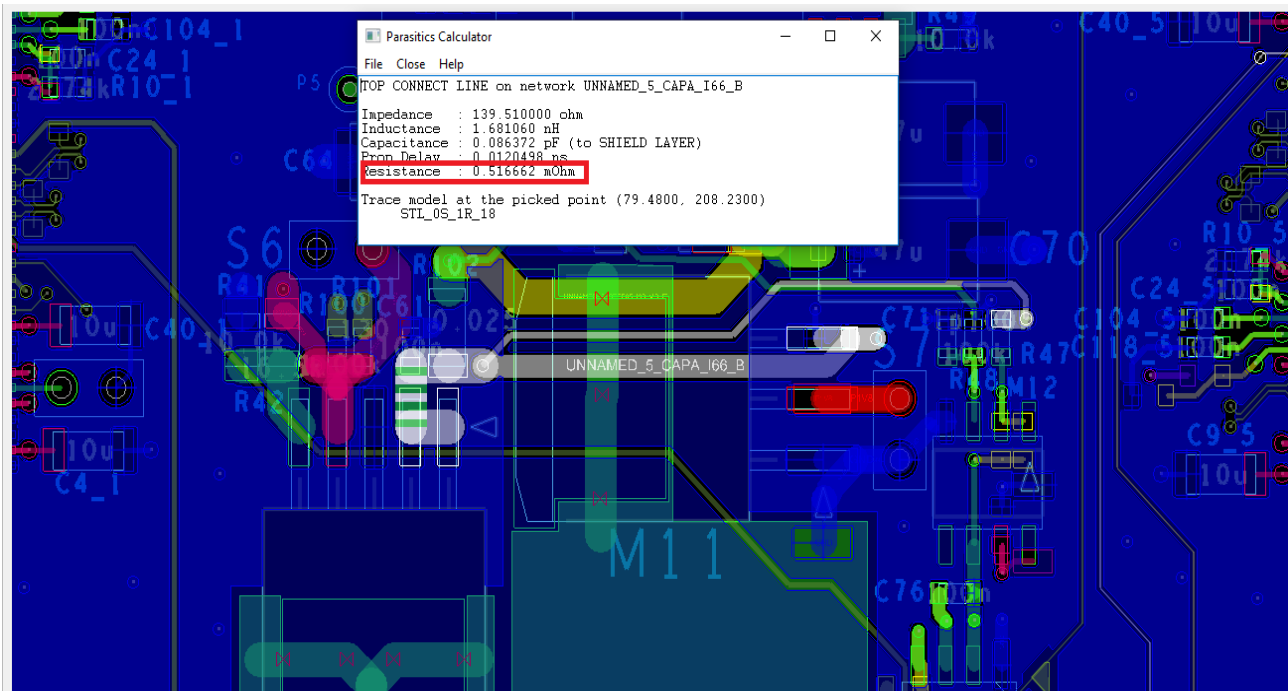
Parasitics Calculator

File Close Help

TOP CONNECT LINE on network UNNAMED_5_CAPA_I66_B

Impedance : 139.510000 ohm
Inductance : 1.681060 nH
Capacitance : 0.086372 pF (to SHIELD LAYER)
Prop Delay : 0.0120498 ns
Resistance : 0.516662 mOhm

Trace model at the picked point (79.4800, 208.2300)
STL_0S_1R_18

C104_1
C24_1
R10_1
P5
C64
S6
R41
R101
R102
C61
C40_1
R42
10u
10u
C4_1
R49
C40_5
10u
C70
R10_5
C24_5
C104_5
C118_5
C71
R47
R48
M12
C9_5
10u
UNNAMED_5_CAPA_I66_B
M11
C76
10u